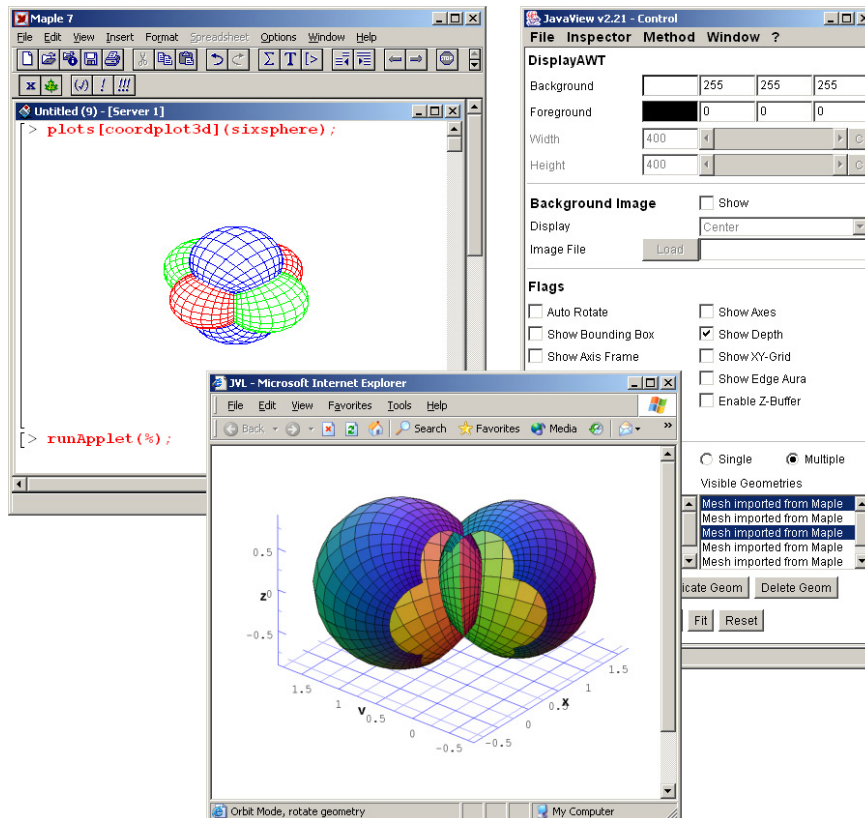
Maple 7

File Edit View Insert Format Spreadsheet Options Window Help

Untitled (9) - [Server 1]

> plots[coordplot3d](sixsphere);

> runApplet(%);

JavaView v2.21 - Control

File Inspector Method Window ?

DisplayAWT

Background 255 255 255

Foreground 0 0 0

Width 400

Height 400

Background Image Show

Display Center

Image File Load

Flags

Auto Rotate

Show Axes

Show Bounding Box

Show Depth

Show Axis Frame

Show XY-Grid

Show Edge Aura

Enable Z-Buffer

Single Multiple

Visible Geometries

Mesh imported from Maple
Mesh imported from Maple
Mesh imported from Maple
Mesh imported from Maple
Mesh imported from Maple

icate Geom Delete Geom

Fit Reset

JVL - Microsoft Internet Explorer

File Edit View Favorites Tools Help

Back Search Favorites Media

0.5
z 0
-0.5
1.5
1
y 0.5
0
-0.5
1.5
1
x
0.5
0
-0.5

Orbit Mode, rotate geometry

My Computer